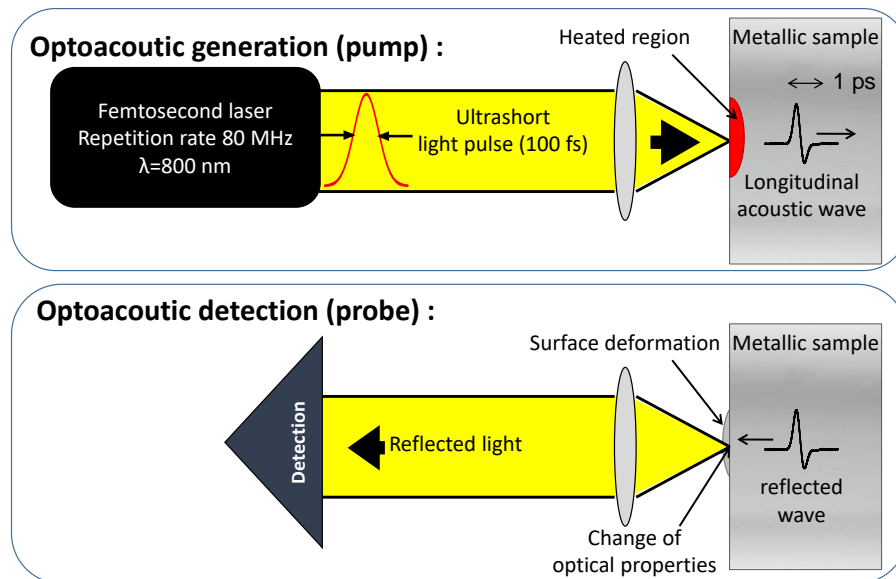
Optoacoutic generation (pump) :

Femtosecond laser
Repetition rate 80 MHz
λ=800 nm

Ultrashort
light pulse (100 fs)

Heated region

Metallic sample

1 ps

Longitudinal
acoustic wave

Optoacoutic detection (probe) :

Detection

Reflected light

Surface deformation

Metallic sample

reflected
wave

Change of
optical properties